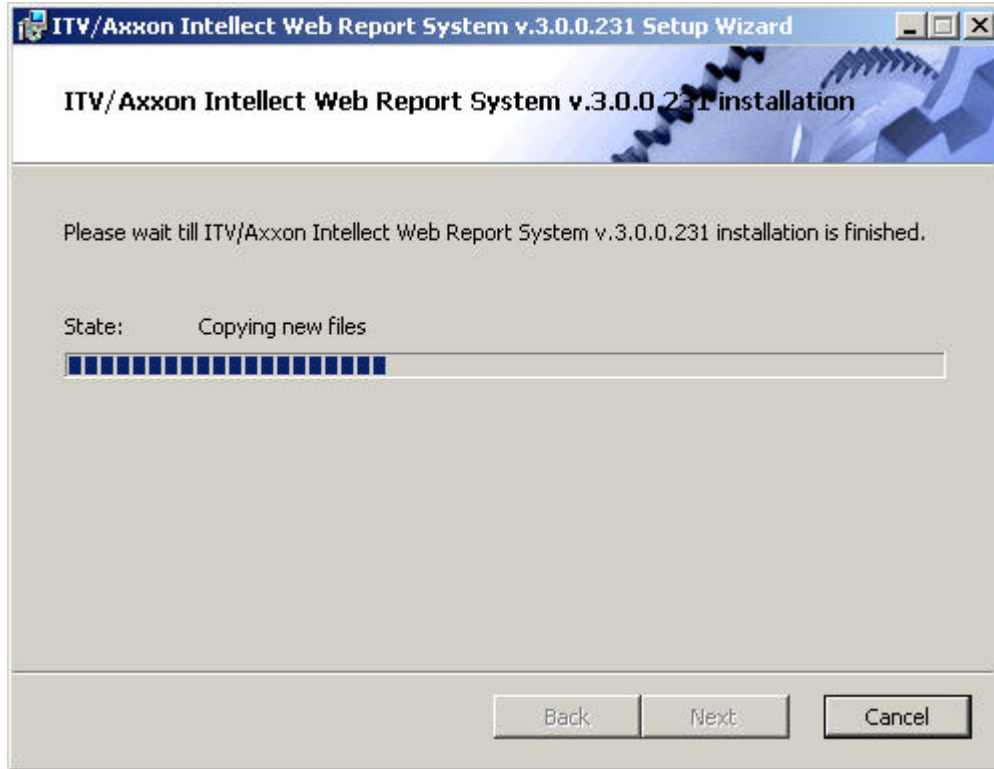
ITV/Axxon Intellect Web Report System v.3.0.0.231 Setup Wizard

ITV/Axxon Intellect Web Report System v.3.0.0.231 installation

Please wait till ITV/Axxon Intellect Web Report System v.3.0.0.231 installation is finished.

State: Copying new files

Back Next Cancel